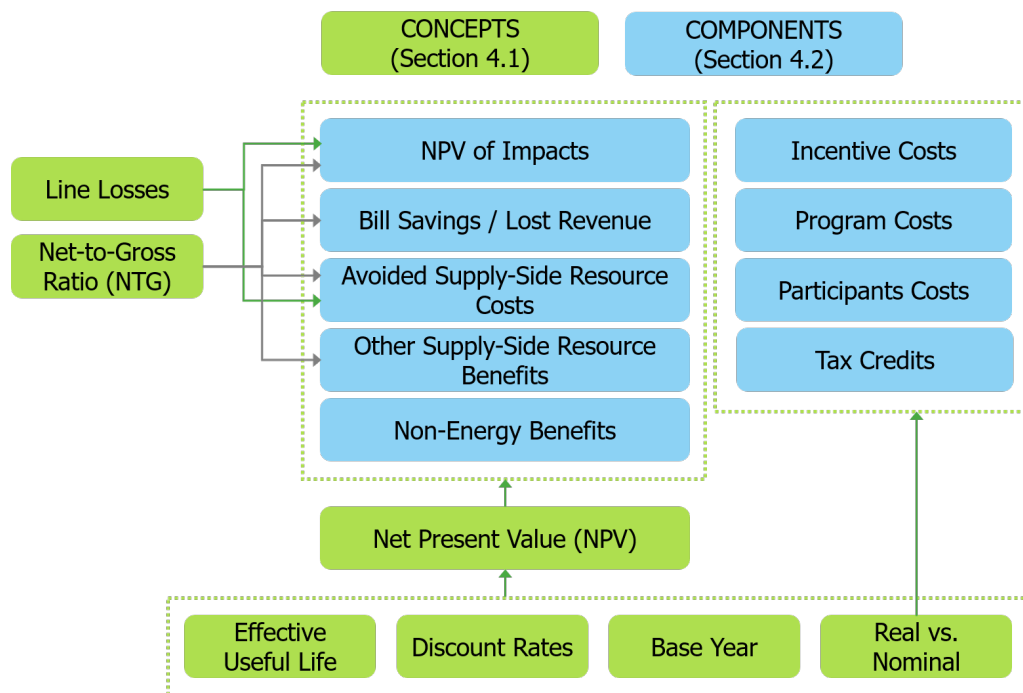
CONCEPTS
(Section 4.1)

COMPONENTS
(Section 4.2)

Line Losses

Net-to-Gross Ratio (NTG)

NPV of Impacts

Bill Savings / Lost Revenue

Avoided Supply-Side Resource Costs

Other Supply-Side Resource Benefits

Non-Energy Benefits

Incentive Costs

Program Costs

Participants Costs

Tax Credits

Net Present Value (NPV)

Effective Useful Life

Discount Rates

Base Year

Real vs. Nominal